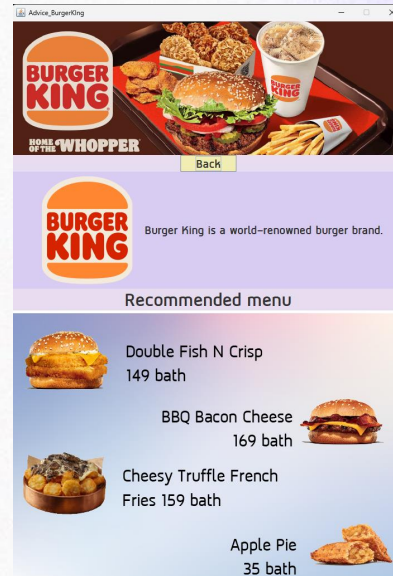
Advice_BurgerKing

BURGER KING

HOME OF THE WHOPPER

Back

BURGER KING

Burger King is a world-renowned burger brand.

Recommended menu

Double Fish N Crisp
149 bath

BBQ Bacon Cheese
169 bath

Cheesy Truffle French
Fries 159 bath

Apple Pie
35 bath